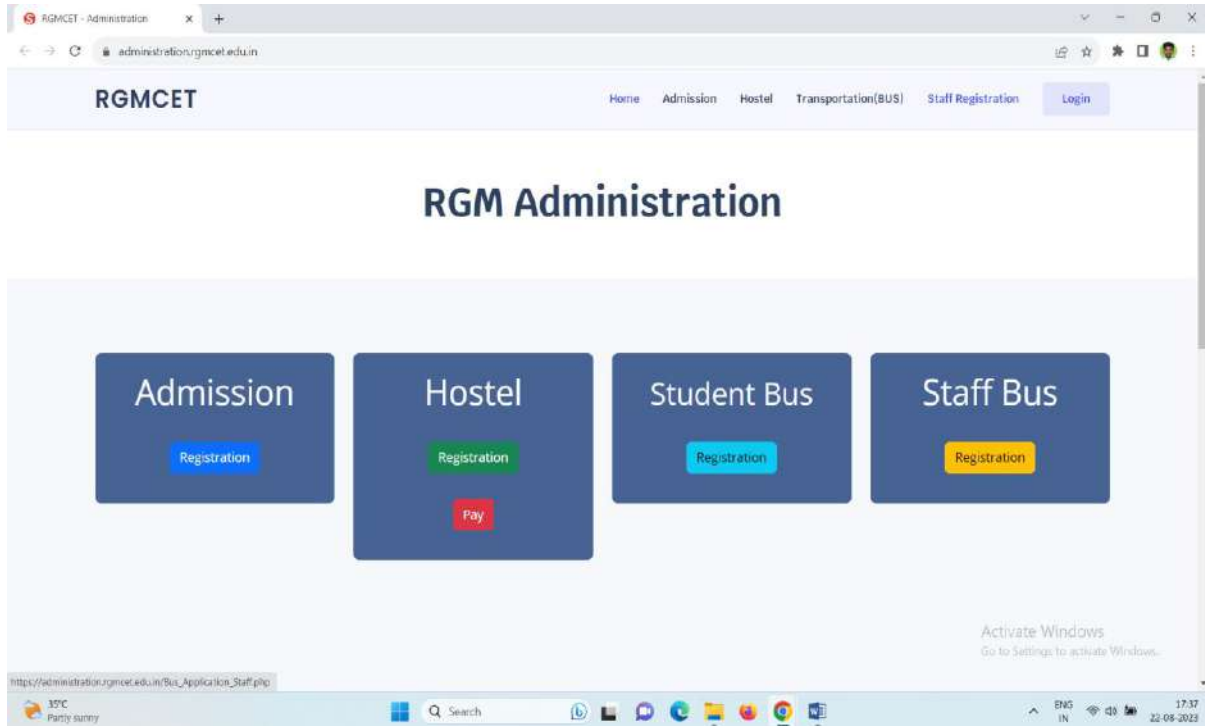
RGMCET - Administration × +

administration.rgmcet.edu.in

RGMCET

Home Admission Hostel Transportation(BUS) Staff Registration Login

RGM Administration

Admission

Registration

Hostel

Registration

Pay

Student Bus

Registration

Staff Bus

Registration

Activate Windows
Go to Settings to activate Windows.

https://administration.rgmcet.edu.in/Bus_Application_Staff.php

35°C
Partly sunny

Search

ENG
IN

17:37
22-08-2023